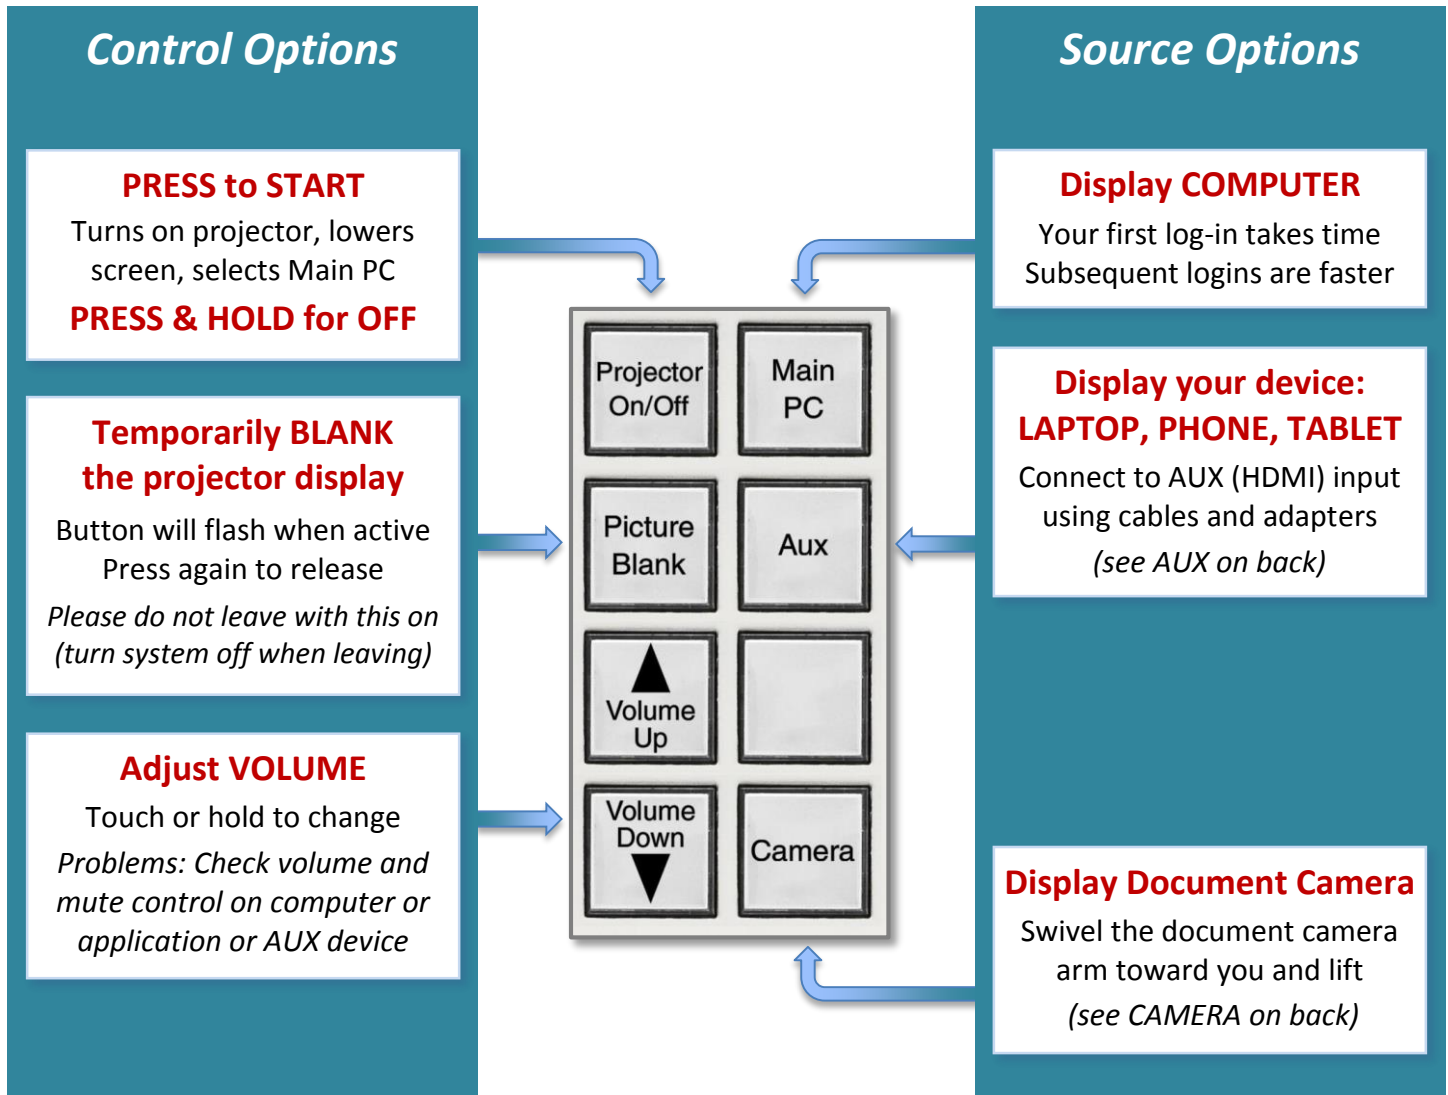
Control Options

PRESS to START
Turns on projector, lowers screen, selects Main PC
PRESS & HOLD for OFF

Temporarily BLANK the projector display
Button will flash when active
Press again to release
Please do not leave with this on (turn system off when leaving)

Adjust VOLUME
Touch or hold to change
Problems: Check volume and mute control on computer or application or AUX device

Projector On/Off
Main PC
Picture Blank
Aux
Volume Up
Volume Down
Camera

Source Options

Display COMPUTER
Your first log-in takes time
Subsequent logins are faster

Display your device: LAPTOP, PHONE, TABLET
Connect to AUX (HDMI) input using cables and adapters
(see AUX on back)

Display Document Camera
Swivel the document camera arm toward you and lift
(see CAMERA on back)